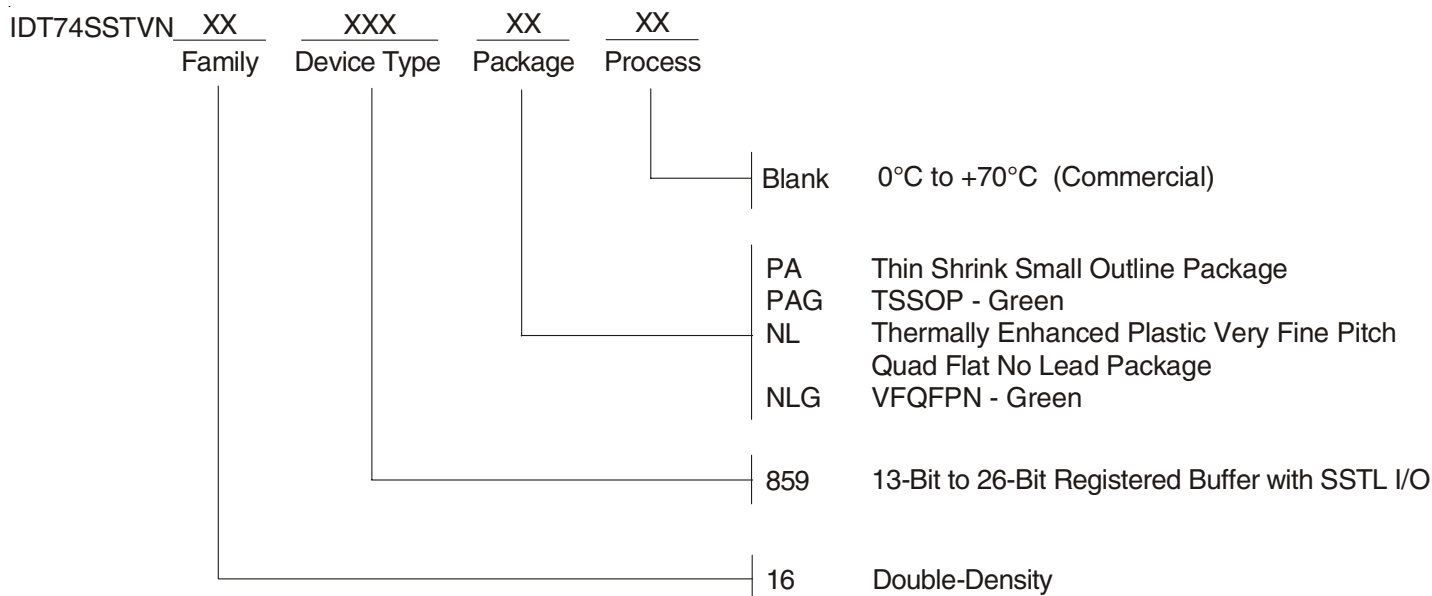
IDT74SSTVN XX XXX XX XX
Family Device Type Package Process

Blank 0°C to +70°C (Commercial)

PA Thin Shrink Small Outline Package
PAG TSSOP - Green
NL Thermally Enhanced Plastic Very Fine Pitch Quad Flat No Lead Package
NLG VFQFPN - Green

859 13-Bit to 26-Bit Registered Buffer with SSTL I/O

16 Double-Density